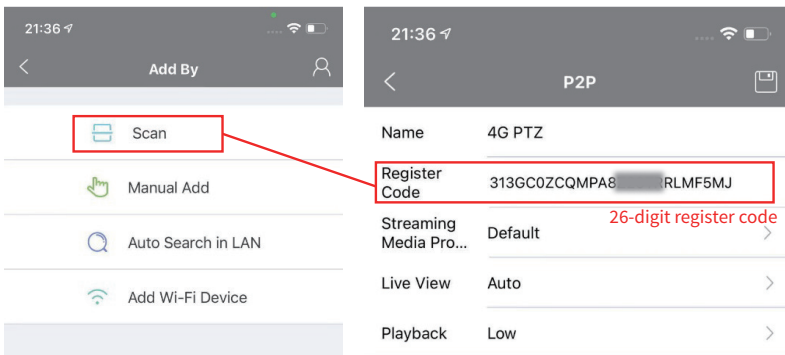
21:36

Add By

Scan

Manual Add

Auto Search in LAN

Add Wi-Fi Device

21:36

P2P

| Name | 4G PTZ |
|---|---|
| Register Code | 313GC0ZCQMPA8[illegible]RLMF5MJ |
| Streaming Media Pro... | Default |
| Live View | Auto |
| Playback | Low |

26-digit register code